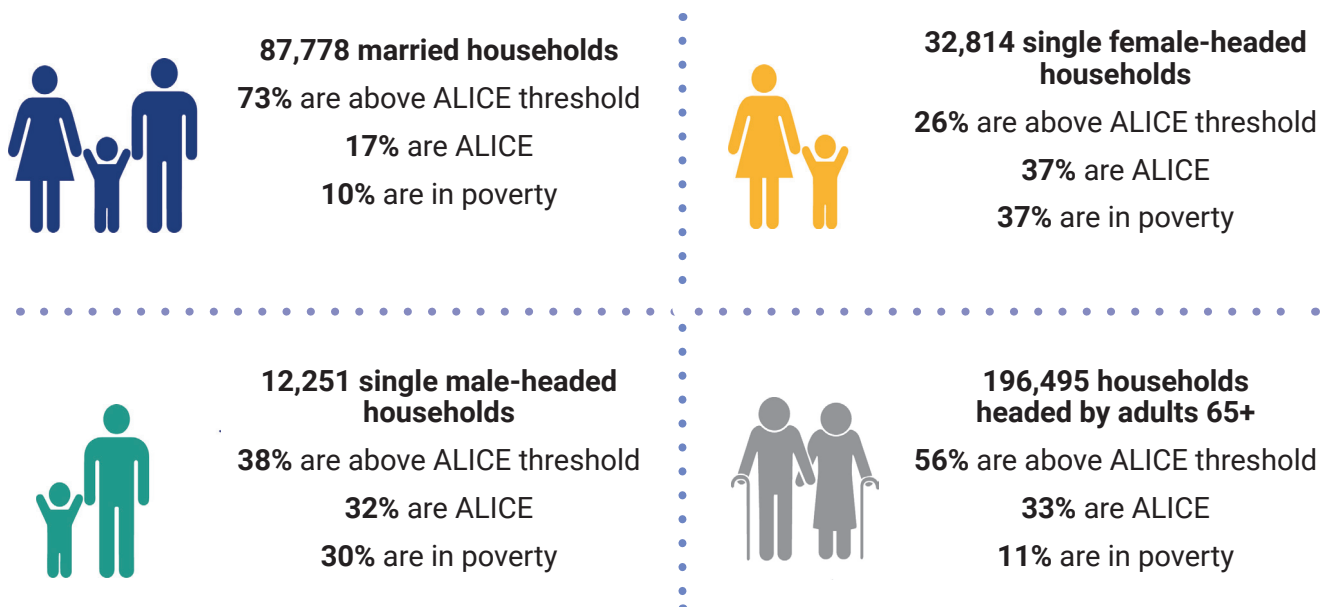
87,778 married households
73% are above ALICE threshold
17% are ALICE
10% are in poverty

32,814 single female-headed households
26% are above ALICE threshold
37% are ALICE
37% are in poverty

12,251 single male-headed households
38% are above ALICE threshold
32% are ALICE
30% are in poverty

196,495 households headed by adults 65+
56% are above ALICE threshold
33% are ALICE
11% are in poverty